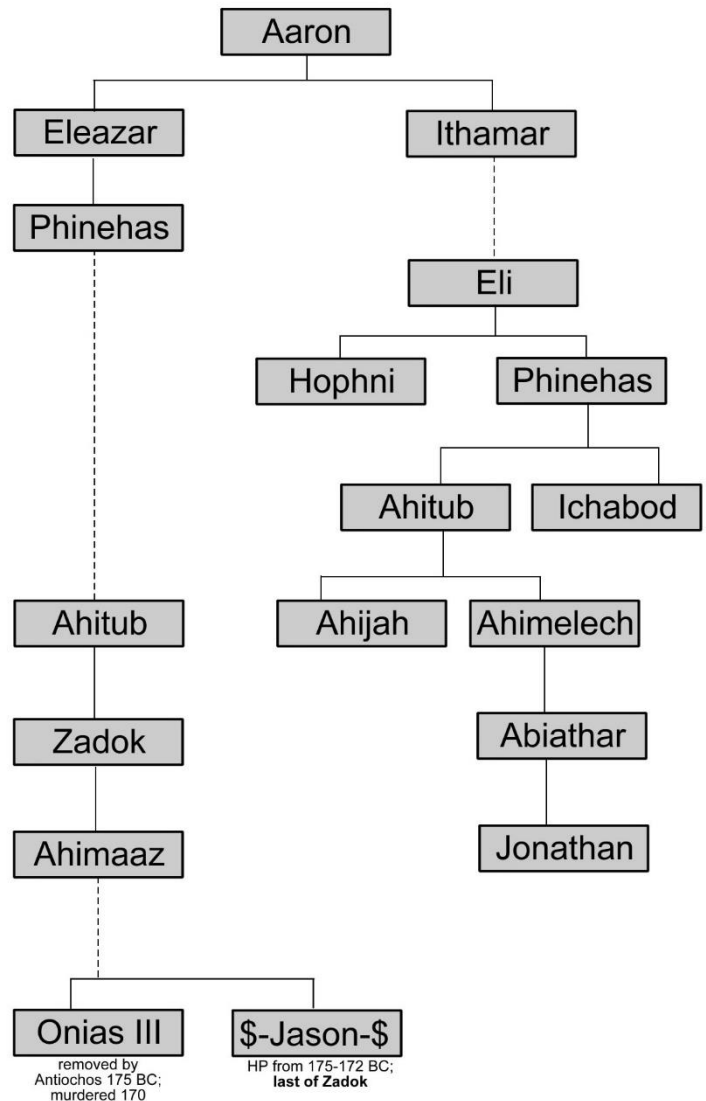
Aaron

Eleazar

Ithamar

Phinehas

Eli

Hophni

Phinehas

Ahitub

Ichabod

Ahitub

Ahijah

Ahimelech

Zadok

Abiathar

Ahimaaz

Jonathan

Onias III
removed by Antiochos 175 BC; murdered 170

\$-Jason-\$
HP from 175-172 BC; **last of Zadok**